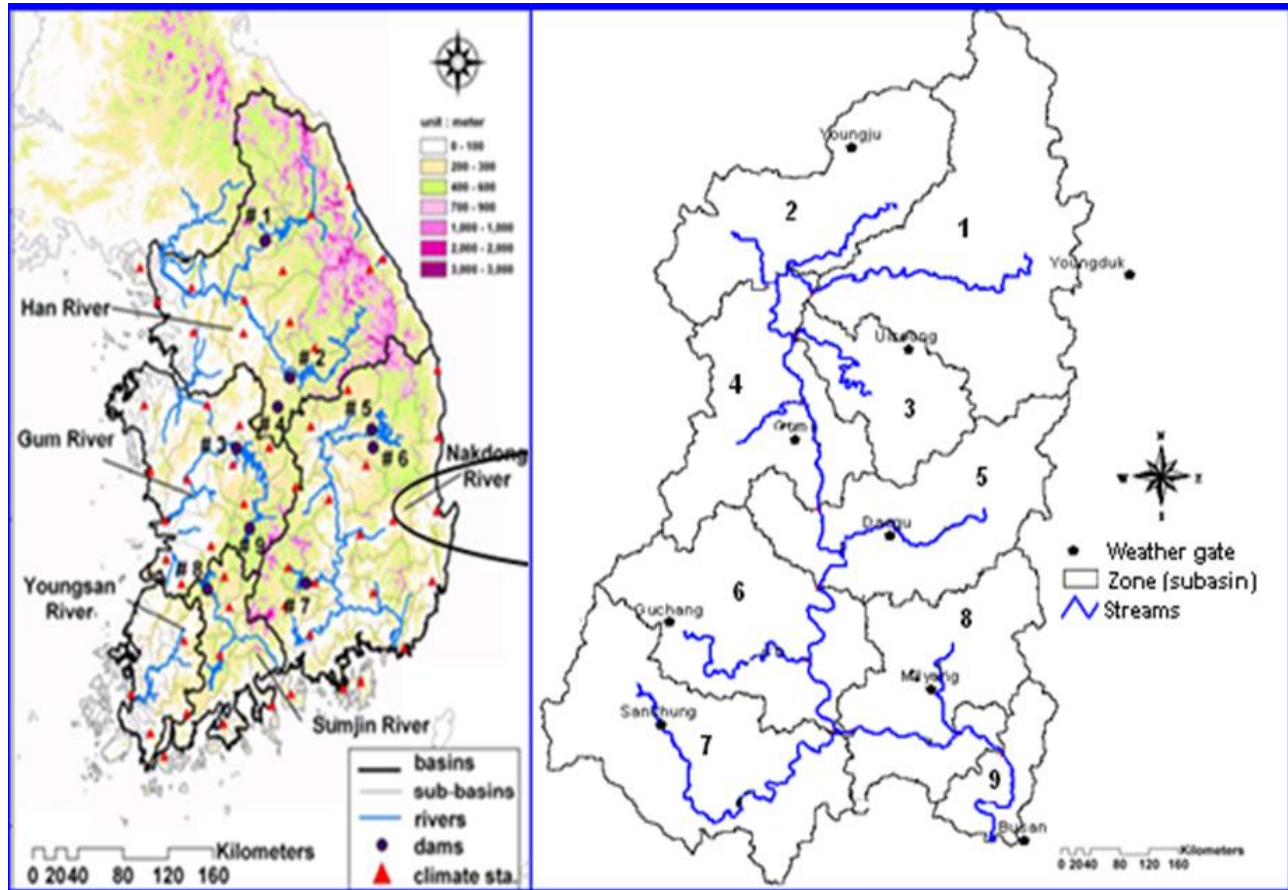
unit : meter
0 - 100
200 - 300
400 - 600
700 - 900
1,000 - 1,000
2,000 - 2,000
3,000 - 3,000

#1
Han River
#2
#5
#4
#6
Gum River
#3
Nakdong River
#9
#8
Youngsan River
#7
Sumjin River

basins
sub-basins
rivers
dams
climate sta.

Kilometers
0 2040 80 120 160

Youngju
2
1
Youngduk
Uisung
4
3
Gum
5
Daegu
Weather gate
Zone (subasin)
Streams
6
Guchang
8
Milyang
Sanchung
7
9
Busan
Kilometers
0 2040 80 120 160